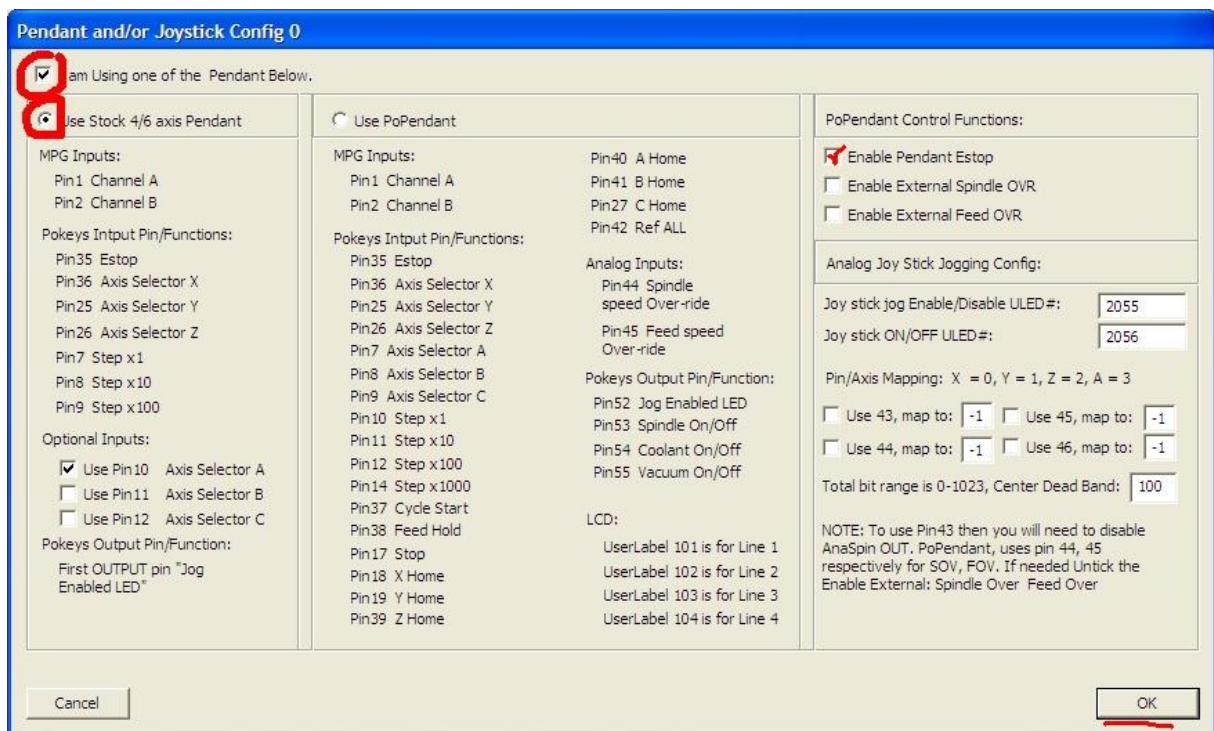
Pendant and/or Joystick Config 0

I am Using one of the Pendant Below.

Use Stock 4/6 axis Pendant

MPG Inputs:
Pin1 Channel A
Pin2 Channel B

Pokeys Intput Pin/Functions:
Pin35 Estop
Pin36 Axis Selector X
Pin25 Axis Selector Y
Pin26 Axis Selector Z
Pin7 Step x1
Pin8 Step x10
Pin9 Step x100

Optional Inputs:
Use Pin10 Axis Selector A
Use Pin11 Axis Selector B
Use Pin12 Axis Selector C

Pokeys Output Pin/Function:
First OUTPUT pin "Jog Enabled LED"

Use PoPendant

MPG Inputs:
Pin1 Channel A
Pin2 Channel B

Pokeys Intput Pin/Functions:
Pin35 Estop
Pin36 Axis Selector X
Pin25 Axis Selector Y
Pin26 Axis Selector Z
Pin7 Axis Selector A
Pin8 Axis Selector B
Pin9 Axis Selector C
Pin10 Step x1
Pin11 Step x10
Pin12 Step x100
Pin14 Step x1000
Pin37 Cycle Start
Pin38 Feed Hold
Pin17 Stop
Pin18 X Home
Pin19 Y Home
Pin39 Z Home

Pin40 A Home
Pin41 B Home
Pin27 C Home
Pin42 Ref ALL

Analog Inputs:
Pin44 Spindle speed Over-ride
Pin45 Feed speed Over-ride

Pokeys Output Pin/Function:
Pin52 Jog Enabled LED
Pin53 Spindle On/Off
Pin54 Coolant On/Off
Pin55 Vacuum On/Off

LCD:
UserLabel 101 is for Line 1
UserLabel 102 is for Line 2
UserLabel 103 is for Line 3
UserLabel 104 is for Line 4

PoPendant Control Functions:
Enable Pendant Estop
Enable External Spindle OVR
Enable External Feed OVR

Analog Joy Stick Jogging Config:

Joy stick jog Enable/Disable ULED#: 2055
Joy stick ON/OFF ULED#: 2056

Pin/Axis Mapping: X = 0, Y = 1, Z = 2, A = 3

Use 43, map to: -1
Use 45, map to: -1
Use 44, map to: -1
Use 46, map to: -1

Total bit range is 0-1023, Center Dead Band: 100

NOTE: To use Pin43 then you will need to disable AnaSpin OUT. PoPendant, uses pin 44, 45 respectively for SOV, FOV. If needed Untick the Enable External: Spindle Over Feed Over

Cancel

OK